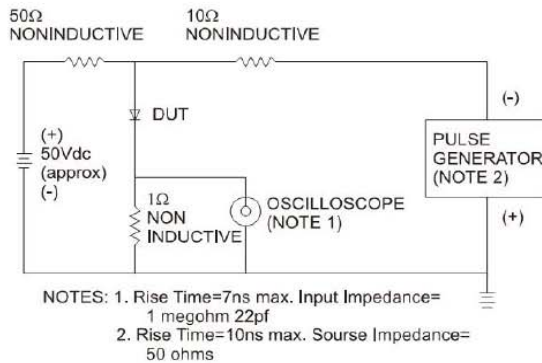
50Ω
NONINDUCTIVE

10Ω
NONINDUCTIVE

DUT

(+)
50Vdc
(approx)
(-)

1Ω
NON
INDUCTIVE

OSCILLOSCOPE
(NOTE 1)

(-)

PULSE
GENERATOR
(NOTE 2)

(+)

NOTES: 1. Rise Time=7ns max. Input Impedance= 1 megohm 22pf
2. Rise Time=10ns max. Sourse Impedance= 50 ohms